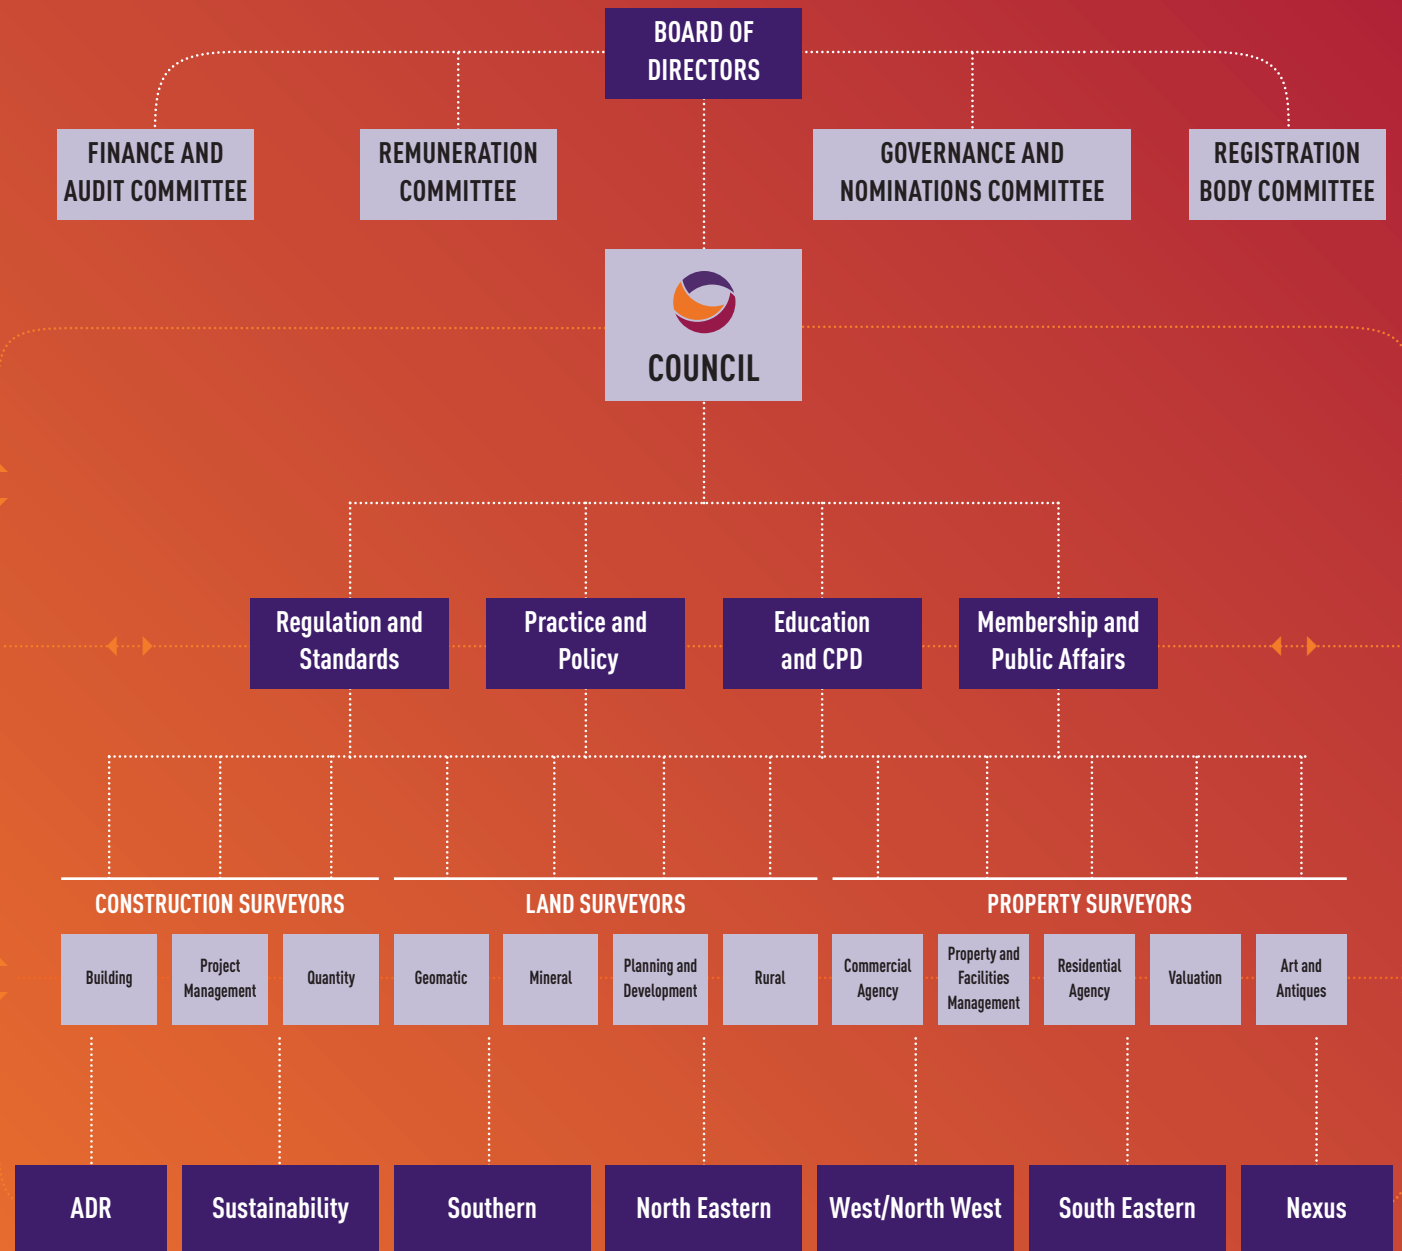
BOARD OF DIRECTORS

FINANCE AND AUDIT COMMITTEE

REMUNERATION COMMITTEE

GOVERNANCE AND NOMINATIONS COMMITTEE

REGISTRATION BODY COMMITTEE

COUNCIL

Regulation and Standards

Practice and Policy

Education and CPD

Membership and Public Affairs

CONSTRUCTION SURVEYORS

LAND SURVEYORS

PROPERTY SURVEYORS

Building

Project Management

Quantity

Geomatic

Mineral

Planning and Development

Rural

Commercial Agency

Property and Facilities Management

Residential Agency

Valuation

Art and Antiques

ADR

Sustainability

Southern

North Eastern

West/North West

South Eastern

Nexus